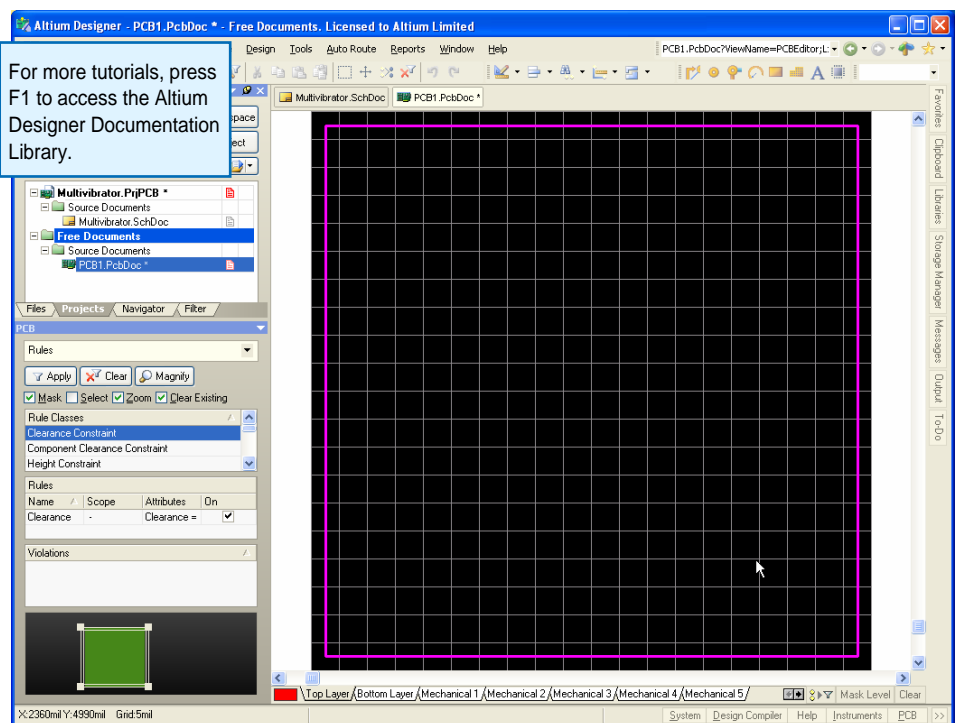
Altium Designer - PCB1.PcbDoc * - Free Documents. Licensed to Altium Limited

For more tutorials, press F1 to access the Altium Designer Documentation Library.

Design Tools Auto Route Reports Window Help

PCB1.PcbDoc?ViewName=PCBEditor;L:

Multivibrator.SchDoc PCB1.PcbDoc *

space
ect

Multivibrator.PrjPCB *
Source Documents
Multivibrator.SchDoc
Free Documents
Source Documents
PCB1.PcbDoc *

Files Projects Navigator Filter

PCB

Rules

Apply Clear Magnify

Mask Select Zoom Clear Existing

| Rule Classes |
|---|
| Clearance Constraint |
| Component Clearance Constraint |
| Height Constraint |

Rules

| Name | Scope | Attributes | On |
|---|---|---|---|
| Clearance | - | Clearance = | ✓ |

Violations

Favorites Clipboard Libraries Storage Manager Messages Output To-Do

Top Layer Bottom Layer Mechanical 1 Mechanical 2 Mechanical 3 Mechanical 4 Mechanical 5

Mask Level Clear

X:2360mil Y:4990mil Grid:5mil

System Design Compiler Help Instruments PCB >>